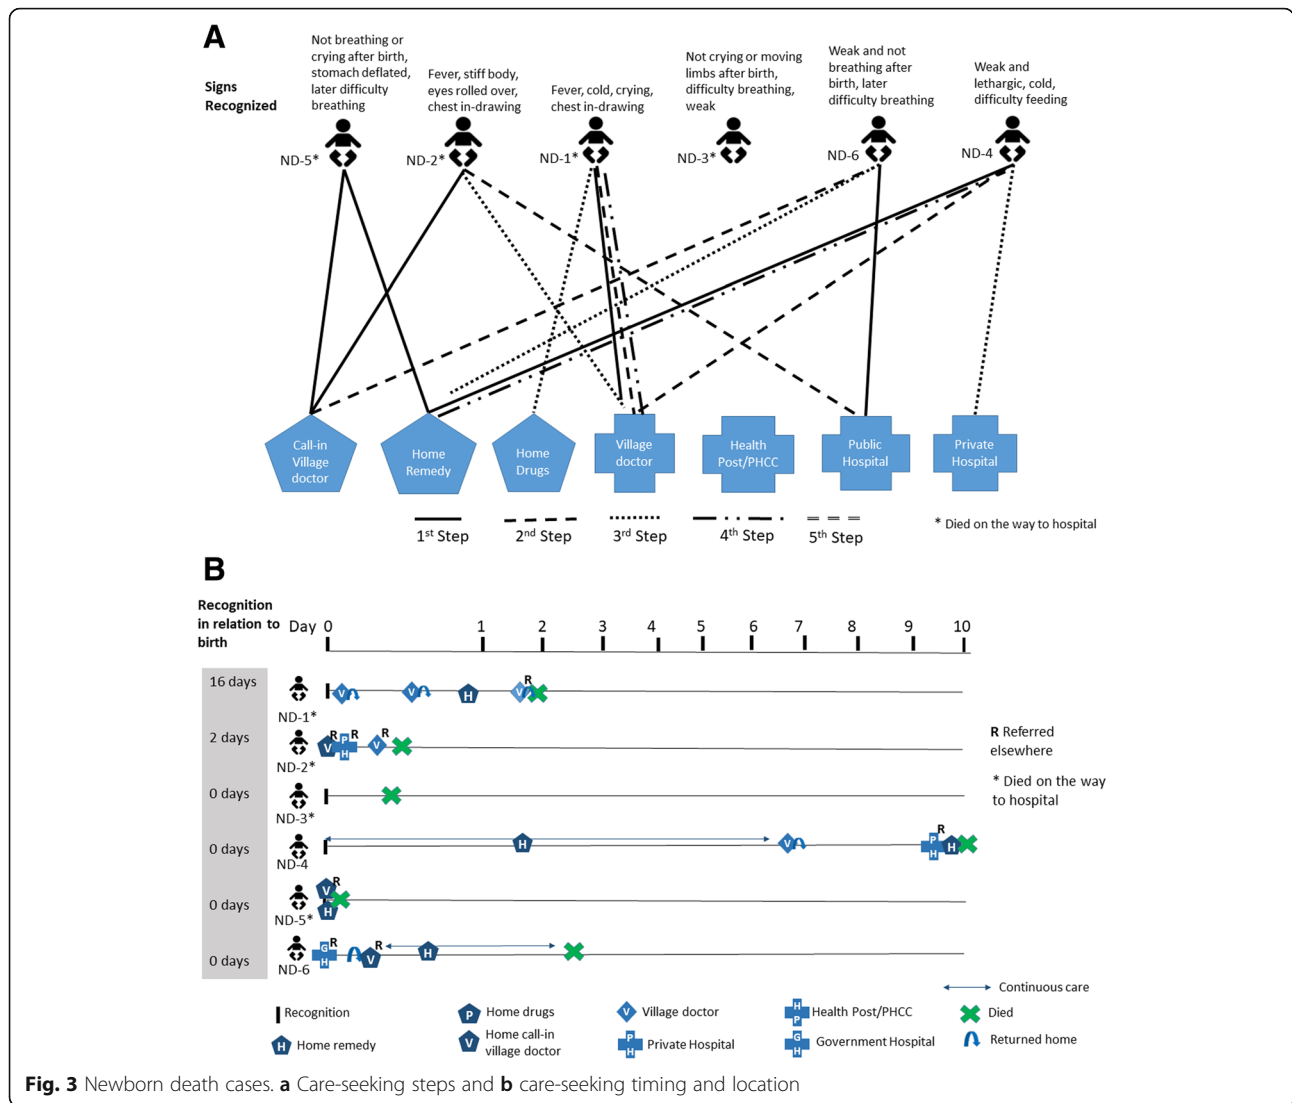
A

Signs Recognized

Not breathing or crying after birth, stomach deflated, later difficulty breathing

Fever, stiff body, eyes rolled over, chest in-drawing

Fever, cold, crying, chest in-drawing

Not crying or moving limbs after birth, difficulty breathing, weak

Weak and not breathing after birth, later difficulty breathing

Weak and lethargic, cold, difficulty feeding

ND-5* ND-2* ND-1* ND-3* ND-6 ND-4

Call-in Village doctor

Home Remedy

Home Drugs

Village doctor

Health Post/PHCC

Public Hospital

Private Hospital

1$^{st}$ Step 2$^{nd}$ Step 3$^{rd}$ Step 4$^{th}$ Step 5$^{th}$ Step

* Died on the way to hospital

B

Recognition in relation to birth

Day 0 1 2 3 4 5 6 7 8 9 10

16 days ND-1*
2 days ND-2*
0 days ND-3*
0 days ND-4
0 days ND-5*
0 days ND-6

R Referred elsewhere

* Died on the way to hospital

Continuous care

Recognition
Home remedy
Home drugs
Home call-in village doctor
Village doctor
Private Hospital
Health Post/PHCC
Government Hospital
Died
Returned home

Fig. 3 Newborn death cases. a Care-seeking steps and b care-seeking timing and location